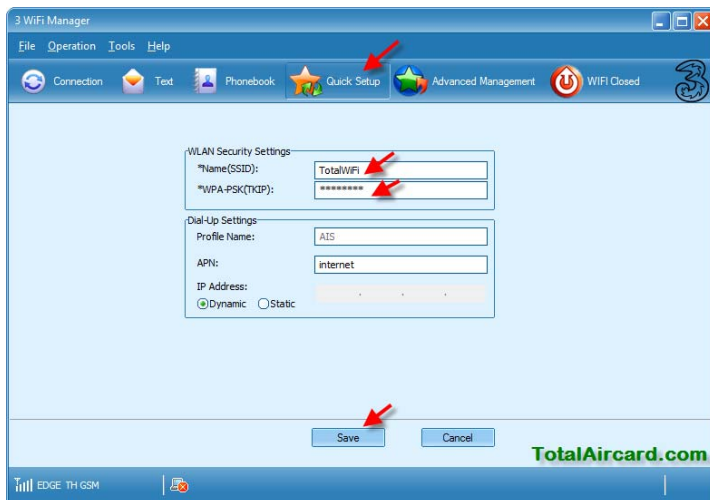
3 WiFi Manager

File Operation Tools Help

Connection Text Phonebook Quick Setup Advanced Management WIFI Closed

WLAN Security Settings
*Name(SSID): TotalWiFi
*WPA-PSK(TKIP): ********

Dial-Up Settings
Profile Name: AIS
APN: internet
IP Address:
Dynamic Static

Save Cancel

TotalAircard.com

EDGE TH GSM